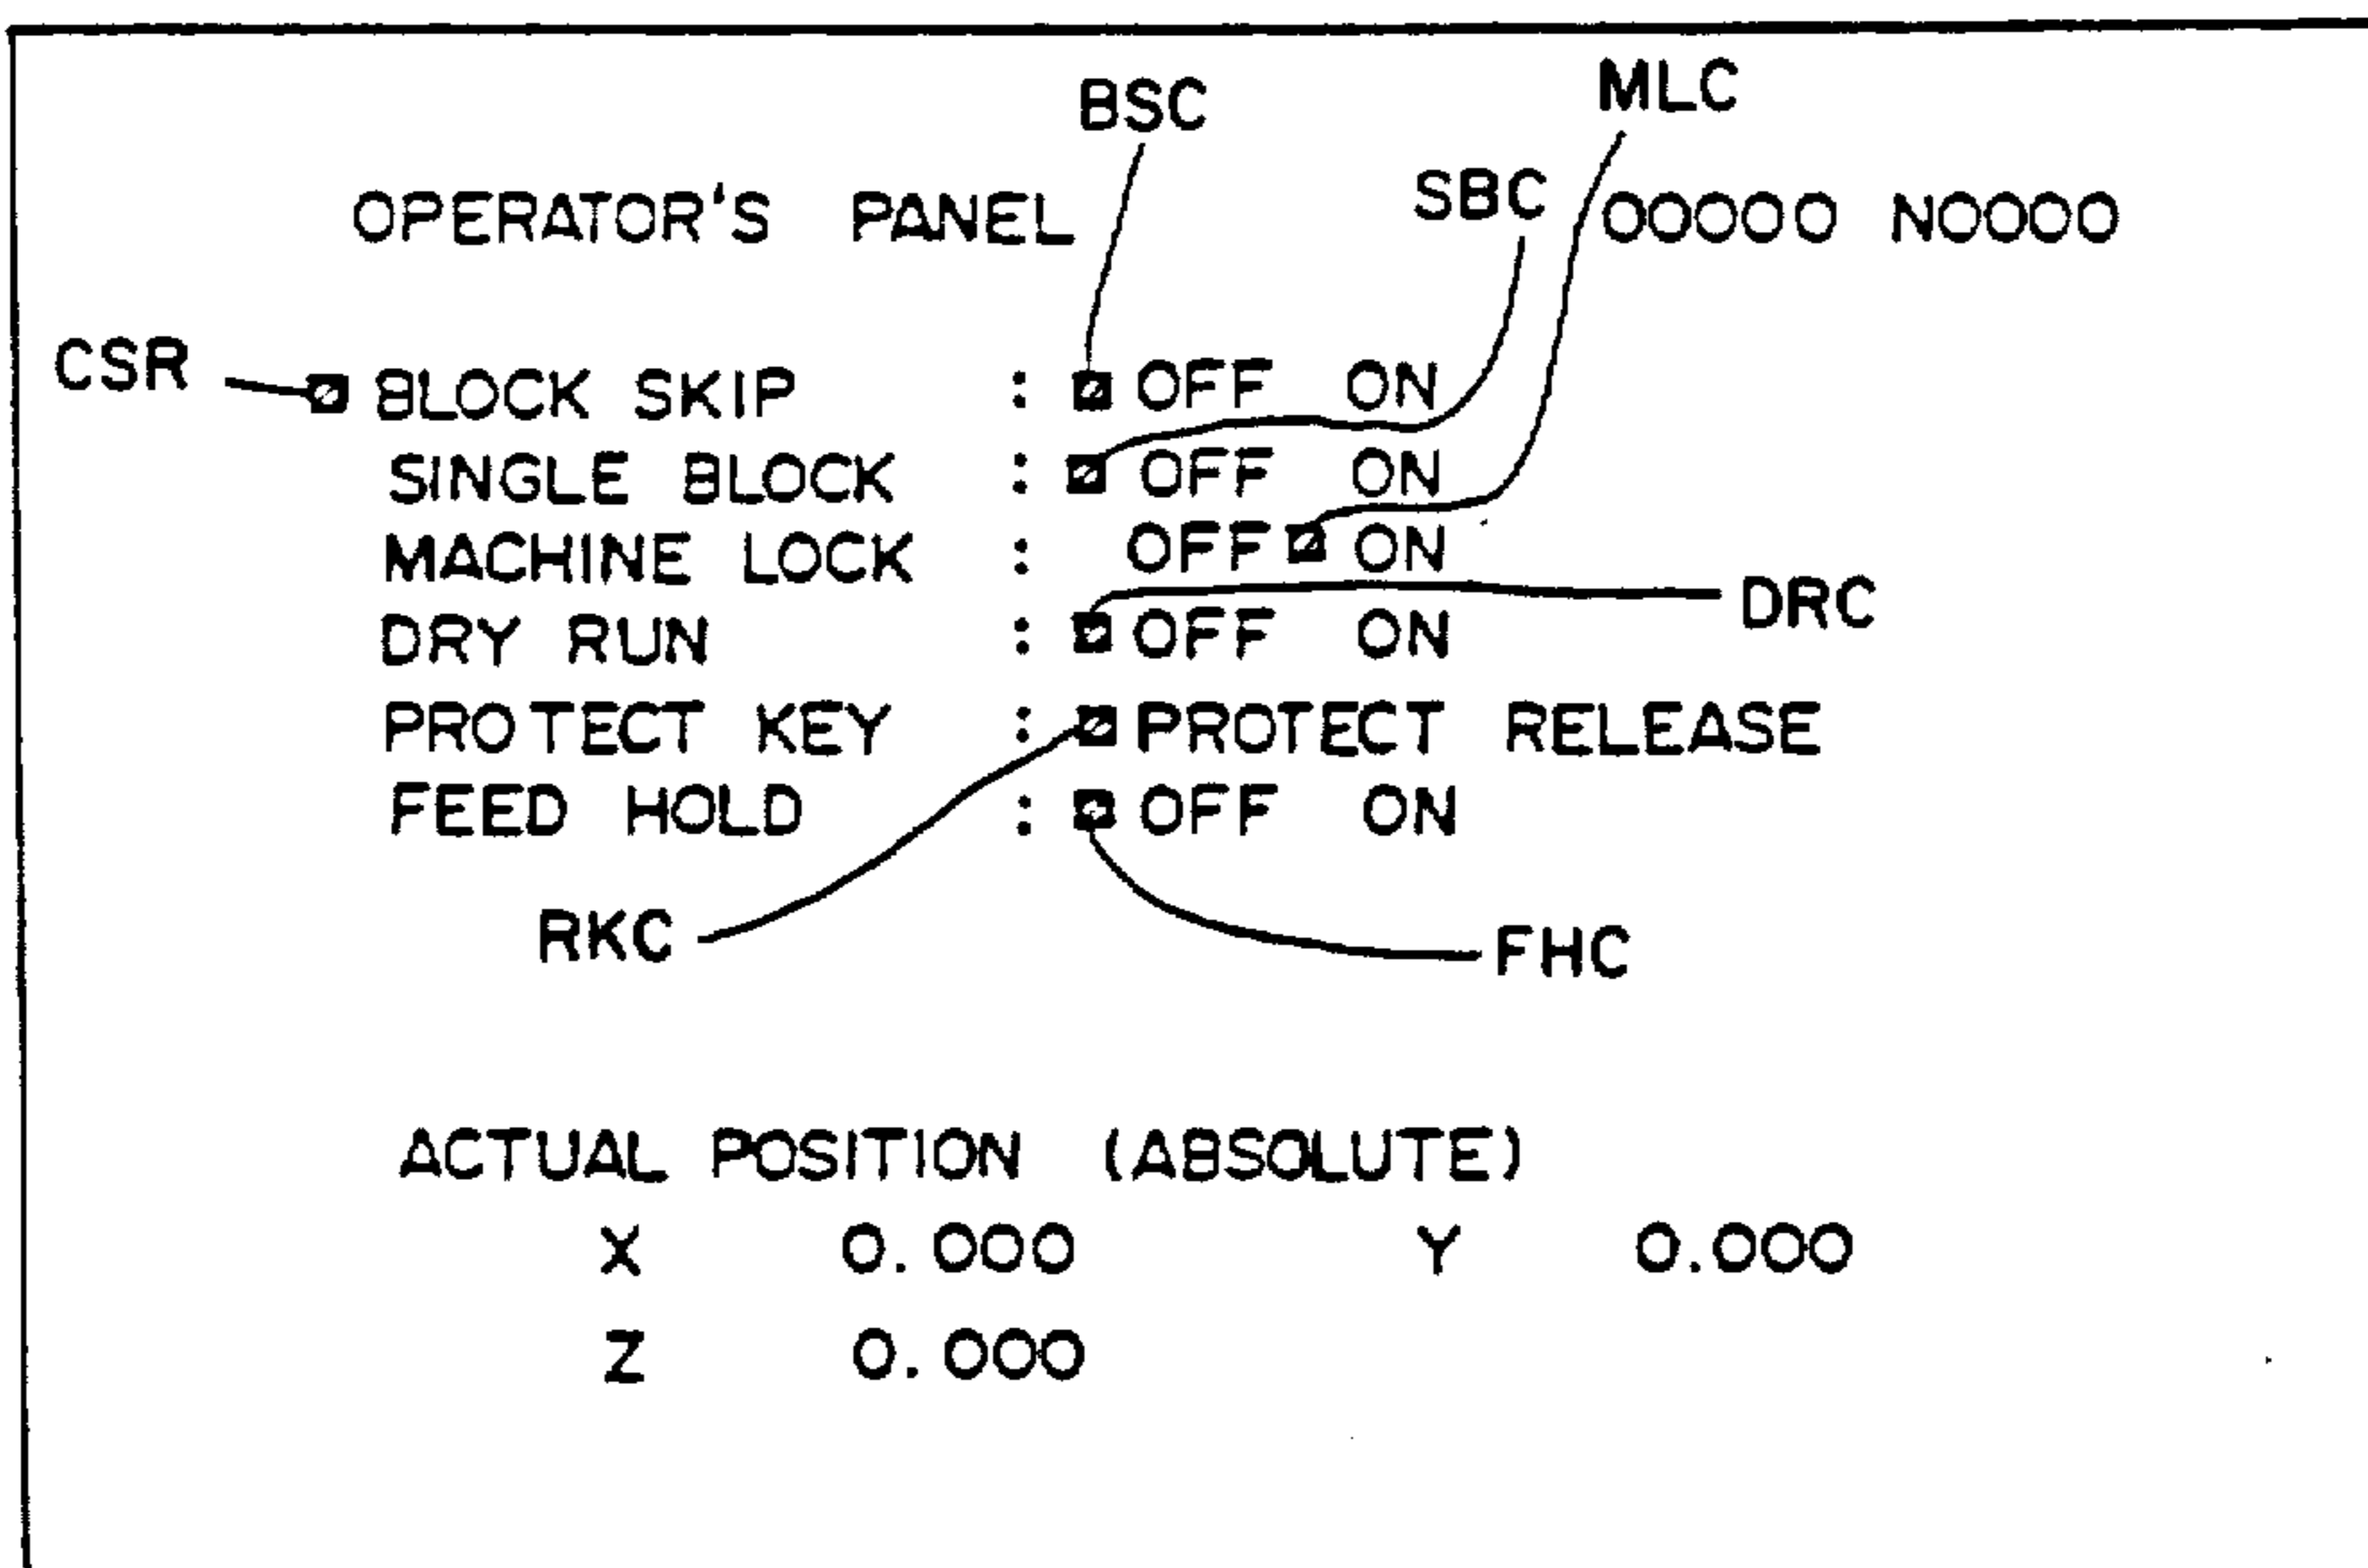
BSC

MLC

OPERATOR'S PANEL

SBC

O0000 N0000

CSR

BLOCK SKIP : OFF ON

SINGLE BLOCK : OFF ON

MACHINE LOCK : OFF ON

DRY RUN : OFF ON

DRC

PROTECT KEY : PROTECT RELEASE

FEED HOLD : OFF ON

RKC

FHC

ACTUAL POSITION (ABSOLUTE)

X 0.000 Y 0.000

Z 0.000